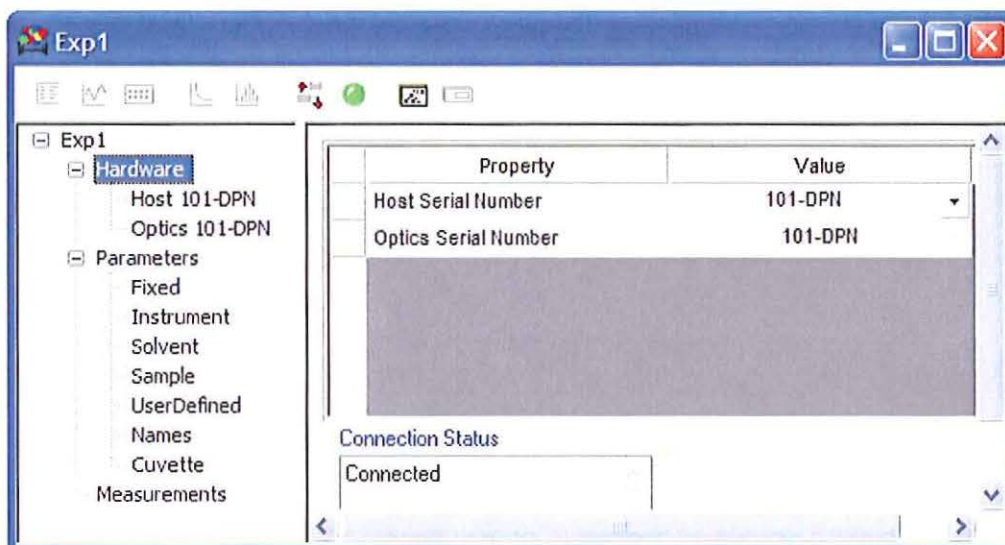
Exp1

Exp1
Hardware
Host 101-DPN
Optics 101-DPN
Parameters
Fixed
Instrument
Solvent
Sample
UserDefined
Names
Cuvette
Measurements

| Property | Value |
|---|---|
| Host Serial Number | 101-DPN |
| Optics Serial Number | 101-DPN |

Connection Status
Connected